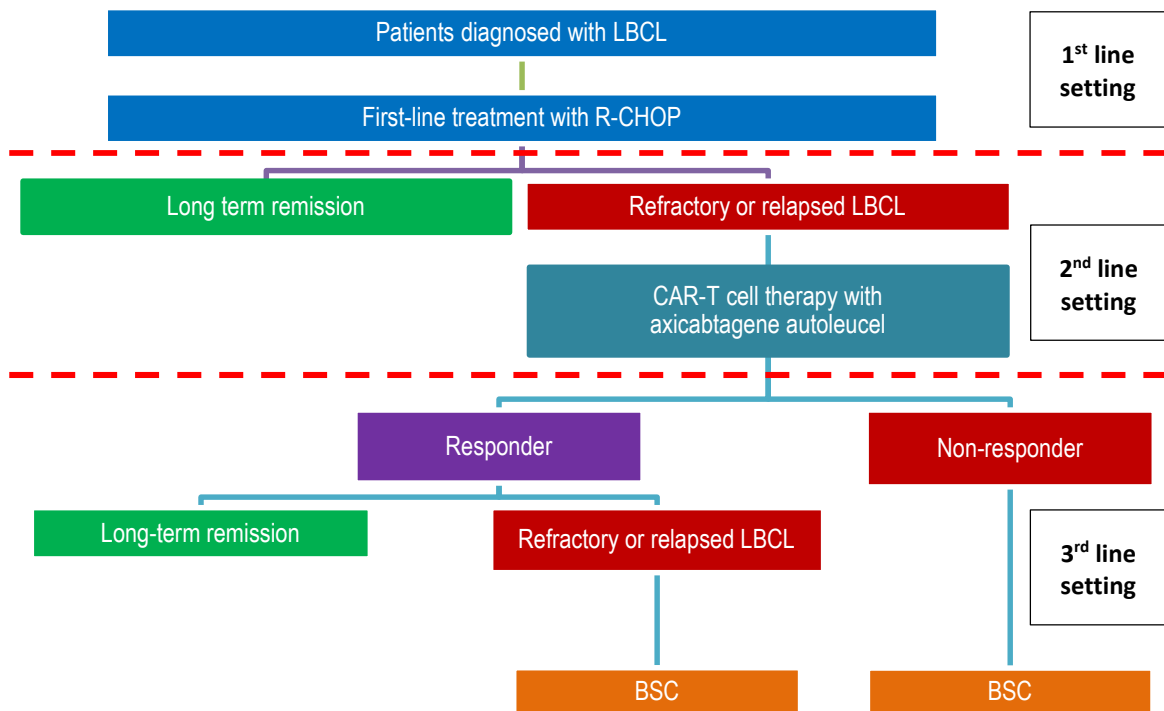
Patients diagnosed with LBCL

First-line treatment with R-CHOP

$1^{st}$ line setting

Long term remission

Refractory or relapsed LBCL

CAR-T cell therapy with axicabtagene autoleucel

$2^{nd}$ line setting

Responder

Non-responder

Long-term remission

Refractory or relapsed LBCL

$3^{rd}$ line setting

BSC

BSC